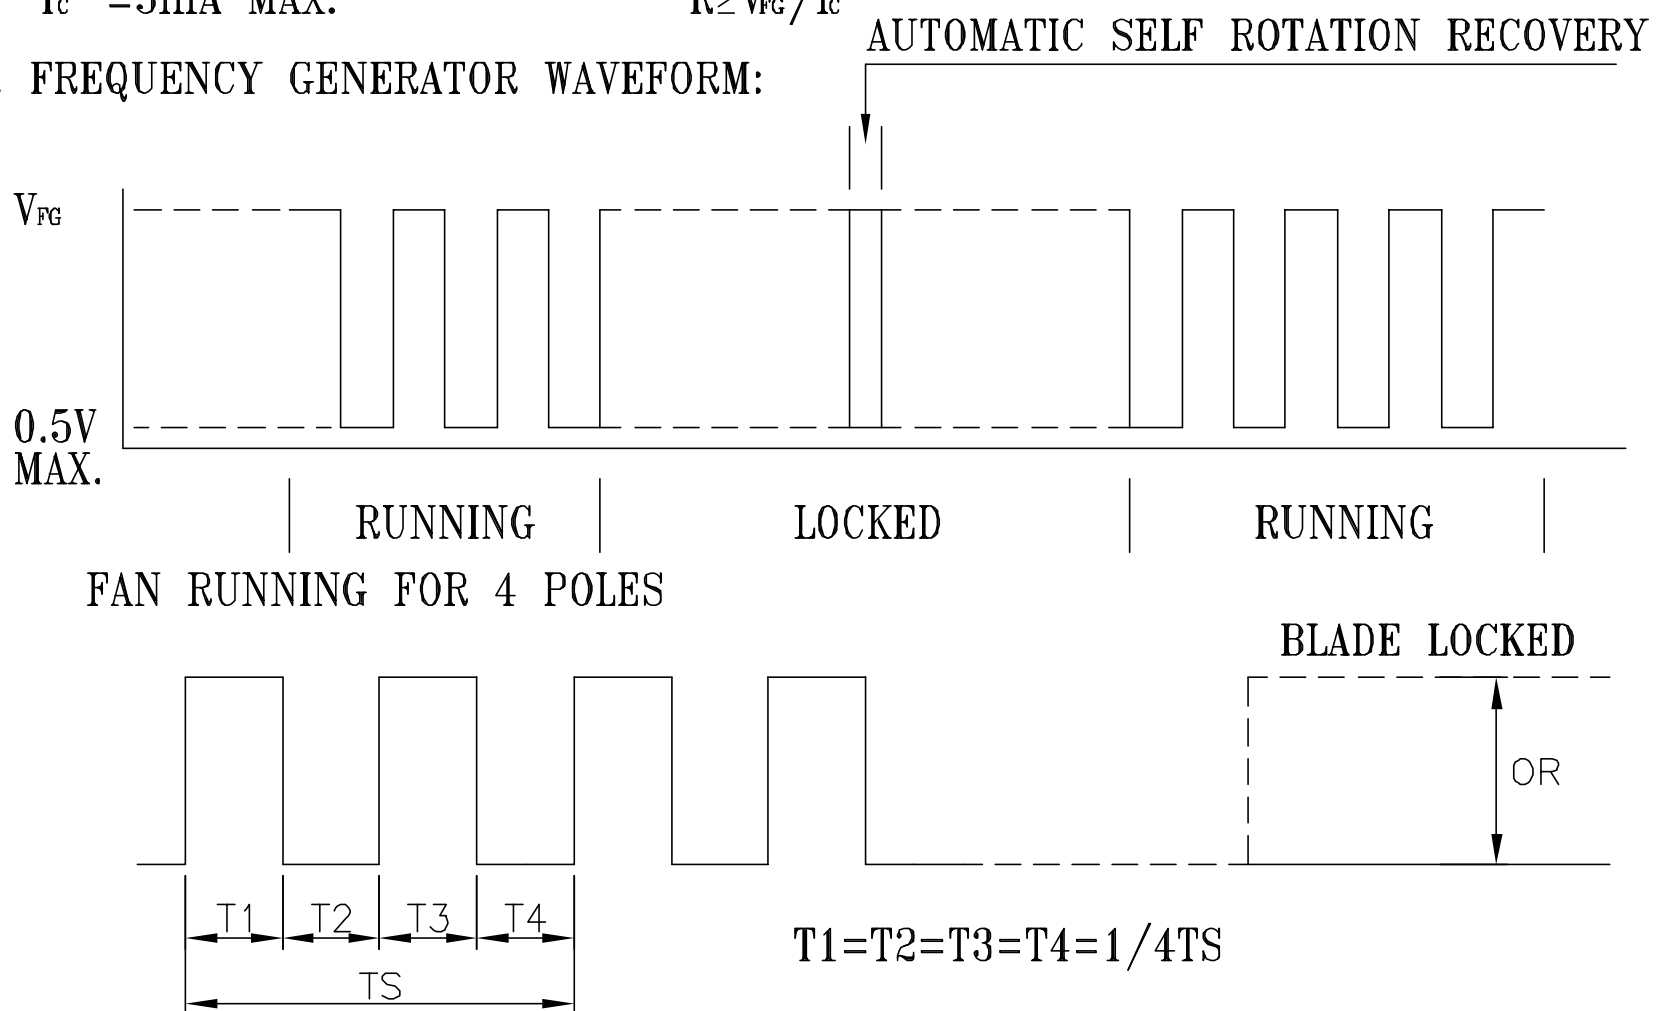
$I_C$ =5mA MAX. $R \geq V_{FG} / I_C$

AUTOMATIC SELF ROTATION RECOVERY

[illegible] FREQUENCY GENERATOR WAVEFORM:

$V_{FG}$

0.5V MAX.

RUNNING LOCKED RUNNING

FAN RUNNING FOR 4 POLES

BLADE LOCKED

OR

T1 T2 T3 T4

TS

T1=T2=T3=T4=1/4TS